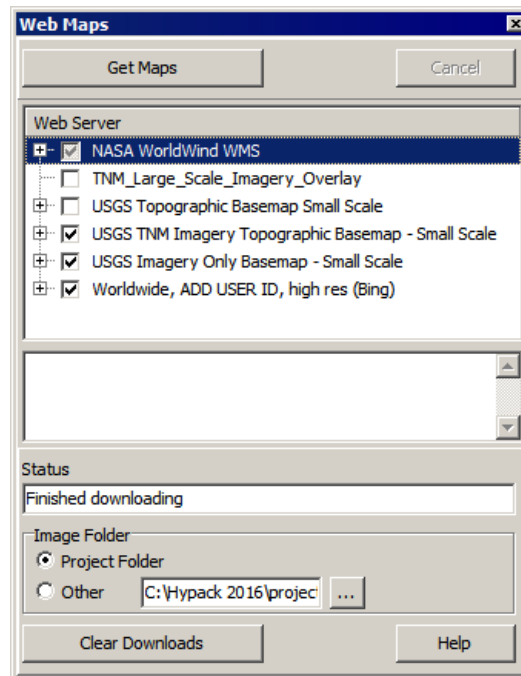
Web Maps

Get Maps

Cancel

Web Server

NASA WorldWind WMS

TNM_Large_Scale_Imagery_Overlay

USGS Topographic Basemap Small Scale

USGS TNM Imagery Topographic Basemap - Small Scale

USGS Imagery Only Basemap - Small Scale

Worldwide, ADD USER ID, high res (Bing)

Status

Finished downloading

Image Folder

Project Folder

Other

C:\Hypack 2016\project

...

Clear Downloads

Help